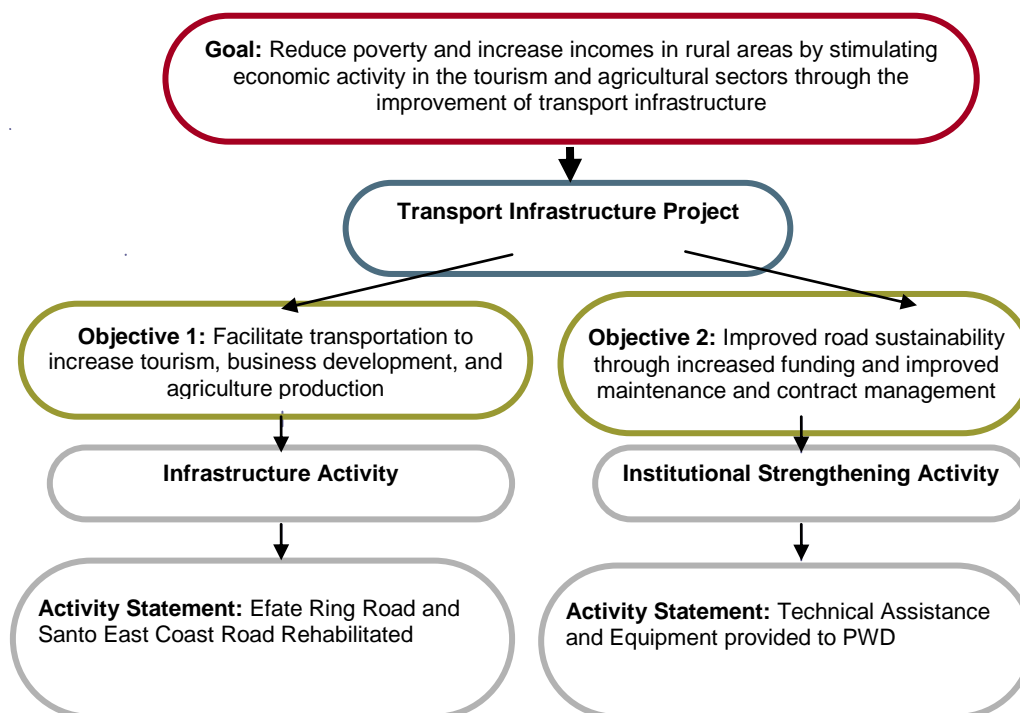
**Goal:** Reduce poverty and increase incomes in rural areas by stimulating economic activity in the tourism and agricultural sectors through the improvement of transport infrastructure

**Transport Infrastructure Project**

**Objective 1:** Facilitate transportation to increase tourism, business development, and agriculture production

**Infrastructure Activity**

**Activity Statement:** Efate Ring Road and Santo East Coast Road Rehabilitated

**Objective 2:** Improved road sustainability through increased funding and improved maintenance and contract management

**Institutional Strengthening Activity**

**Activity Statement:** Technical Assistance and Equipment provided to PWD